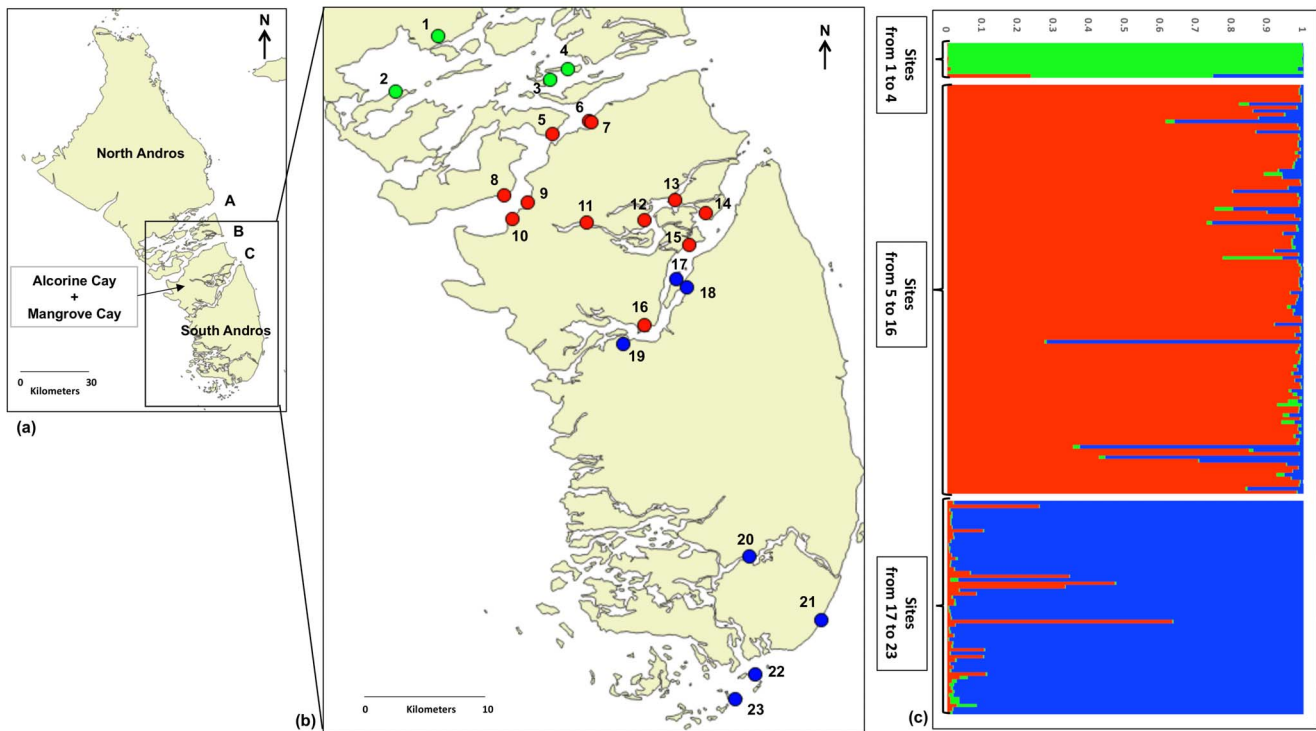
N

North Andros

A

B

C

Alcorine Cay + Mangrove Cay

South Andros

0 Kilometers 30

(a)

N

1

2

3

4

5

6

7

8

9

10

11

12

13

14

15

17

18

16

19

20

21

22

23

0 Kilometers 10

(b)

0 0.1 0.2 0.3 0.4 0.5 0.6 0.7 0.8 0.9 1

Sites from 1 to 4

Sites from 5 to 16

Sites from 17 to 23

(c)